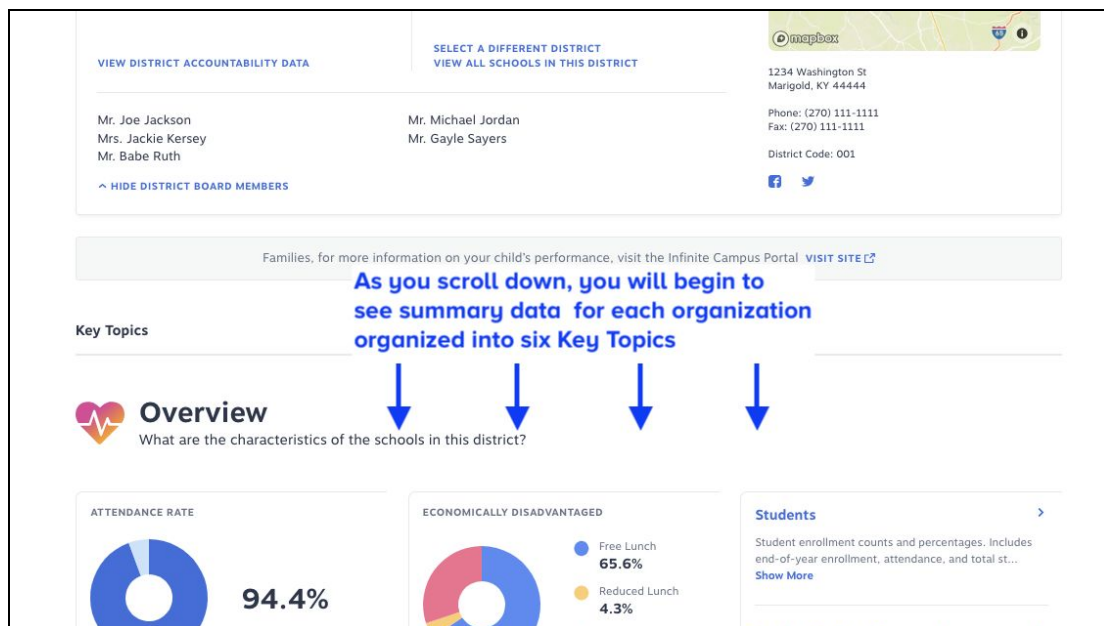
VIEW DISTRICT ACCOUNTABILITY DATA

SELECT A DIFFERENT DISTRICT
VIEW ALL SCHOOLS IN THIS DISTRICT

© mapbox

1234 Washington St
Marigold, KY 44444

Phone: (270) 111-1111
Fax: (270) 111-1111

District Code: 001

Mr. Joe Jackson
Mrs. Jackie Kersey
Mr. Babe Ruth

Mr. Michael Jordan
Mr. Gayle Sayers

^ HIDE DISTRICT BOARD MEMBERS

Families, for more information on your child's performance, visit the Infinite Campus Portal VISIT SITE

As you scroll down, you will begin to see summary data for each organization organized into six Key Topics

Key Topics

Overview
What are the characteristics of the schools in this district?

ATTENDANCE RATE
94.4%

ECONOMICALLY DISADVANTAGED
Free Lunch
65.6%
Reduced Lunch
4.3%

Students
Student enrollment counts and percentages. Includes end-of-year enrollment, attendance, and total st...
Show More